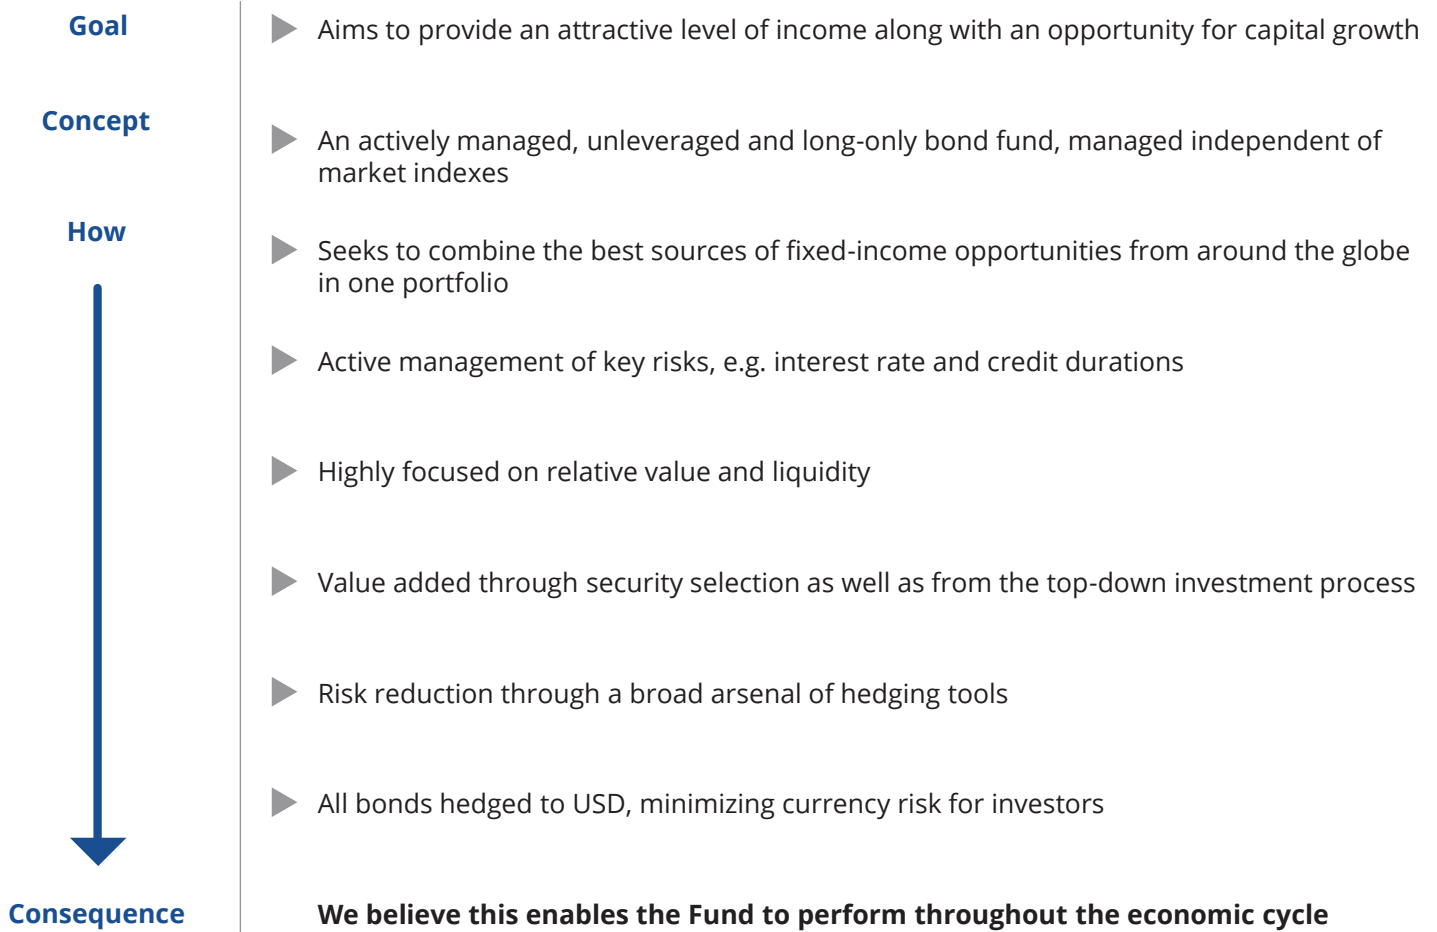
Goal

Aims to provide an attractive level of income along with an opportunity for capital growth

Concept

An actively managed, unleveraged and long-only bond fund, managed independent of market indexes

How

Seeks to combine the best sources of fixed-income opportunities from around the globe in one portfolio

Active management of key risks, e.g. interest rate and credit durations

Highly focused on relative value and liquidity

Value added through security selection as well as from the top-down investment process

Risk reduction through a broad arsenal of hedging tools

All bonds hedged to USD, minimizing currency risk for investors

Consequence

We believe this enables the Fund to perform throughout the economic cycle